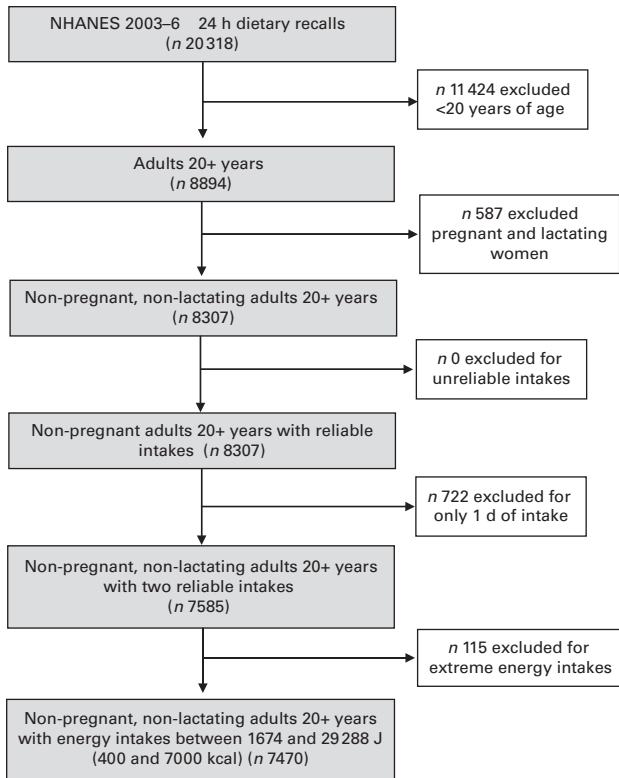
NHANES 2003–6 24 h dietary recalls
($n$ 20 318)

$n$ 11 424 excluded <20 years of age

Adults 20+ years
($n$ 8894)

$n$ 587 excluded pregnant and lactating women

Non-pregnant, non-lactating adults 20+ years
($n$ 8307)

$n$ 0 excluded for unreliable intakes

Non-pregnant adults 20+ years with reliable intakes ($n$ 8307)

$n$ 722 excluded for only 1 d of intake

Non-pregnant, non-lactating adults 20+ years with two reliable intakes
($n$ 7585)

$n$ 115 excluded for extreme energy intakes

Non-pregnant, non-lactating adults 20+ years with energy intakes between 1674 and 29 288 J (400 and 7000 kcal) ($n$ 7470)